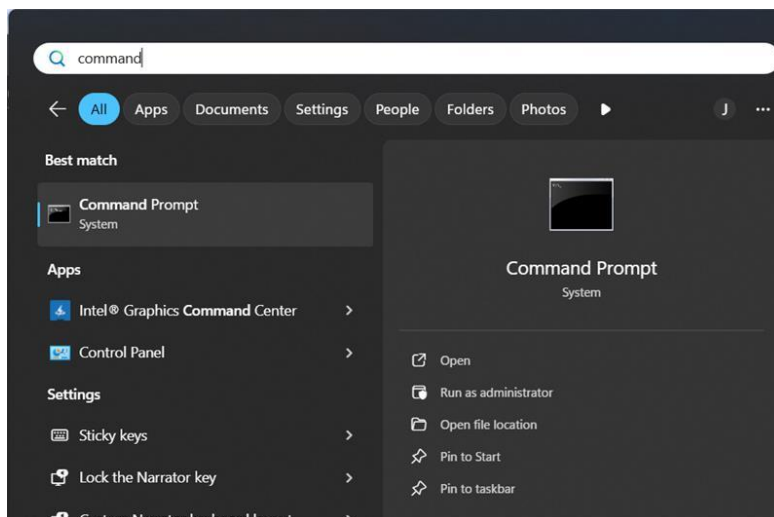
command

All Apps Documents Settings People Folders Photos J ...

Best match

Command Prompt
System

Apps

Intel® Graphics Command Center

Control Panel

Settings

Sticky keys

Lock the Narrator key

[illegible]

Command Prompt
System

Open

Run as administrator

Open file location

Pin to Start

Pin to taskbar